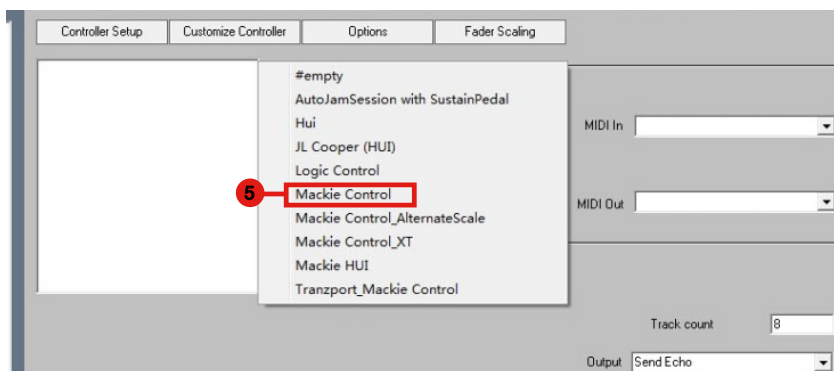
Controller Setup
Customize Controller
Options
Fader Scaling

#empty
AutoJamSession with SustainPedal
Hui
JL Cooper (HUI)
Logic Control
5
Mackie Control
Mackie Control_AlternateScale
Mackie Control_XT
Mackie HUI
Tranzport_Mackie Control

MIDI In
MIDI Out

Track count
8

Output
Send Echo